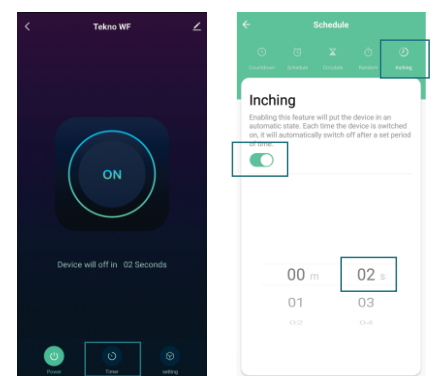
Tekno WF

ON

Device will off in 02 Seconds

Power

Timer

setting

Schedule

Countdown

Schedule

Circulate

Random

Inching

Inching

Enabling this feature will put the device in an automatic state. Each time the device is switched on, it will automatically switch off after a set period of time.

00 m

02 s

01

03

02

04